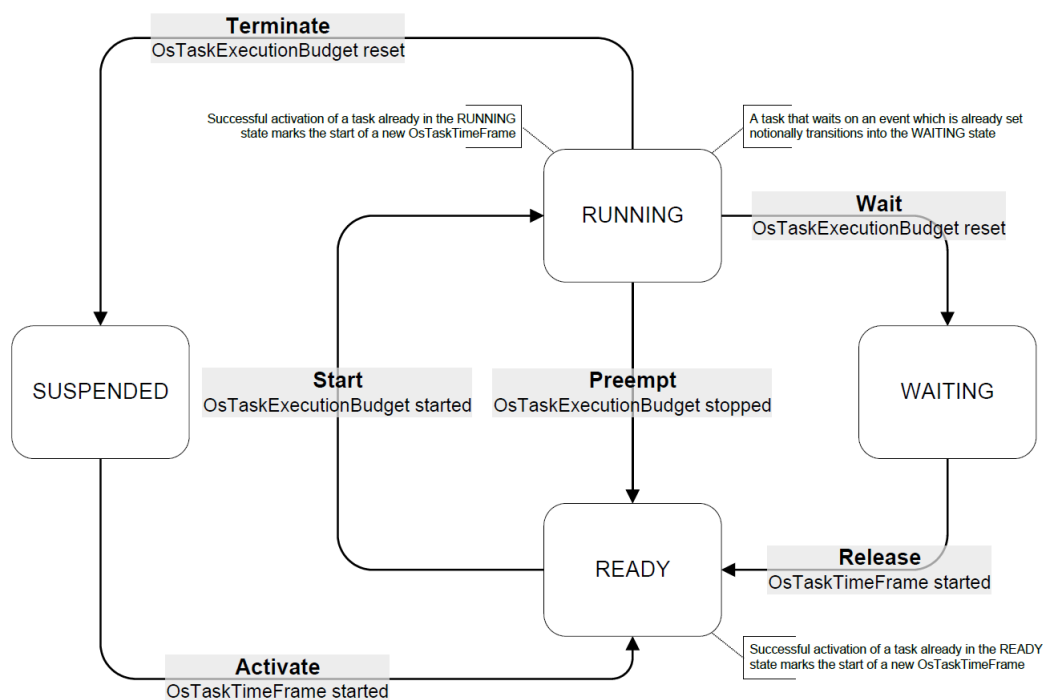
Terminate
OsTaskExecutionBudget reset

Successful activation of a task already in the RUNNING state marks the start of a new OsTaskTimeFrame

A task that waits on an event which is already set notionally transitions into the WAITING state

RUNNING

Wait
OsTaskExecutionBudget reset

SUSPENDED

Start
OsTaskExecutionBudget started

Preempt
OsTaskExecutionBudget stopped

WAITING

READY

Release
OsTaskTimeFrame started

Successful activation of a task already in the READY state marks the start of a new OsTaskTimeFrame

Activate
OsTaskTimeFrame started